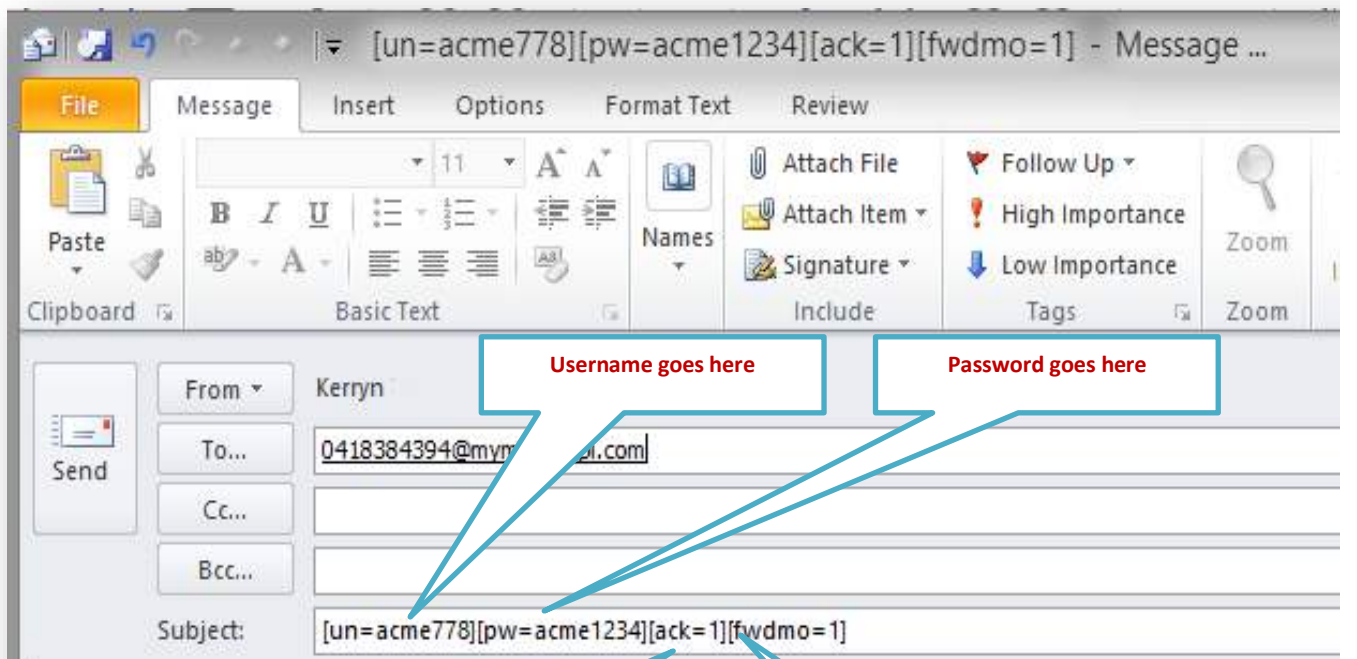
[un=acme778][pw=acme1234][ack=1][fwdmo=1] - Message ...

File
Message
Insert
Options
Format Text
Review

Paste
Clipboard

11
B I U
Basic Text

Names

Attach File
Attach Item
Signature
Include

Follow Up
High Importance
Low Importance
Tags

Zoom
Zoom

Username goes here

Password goes here

Send
From
Kerryn
To...
0418384394@mym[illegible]pl.com
Cc...
Bcc...
Subject:
[un=acme778][pw=acme1234][ack=1][fwdmo=1]